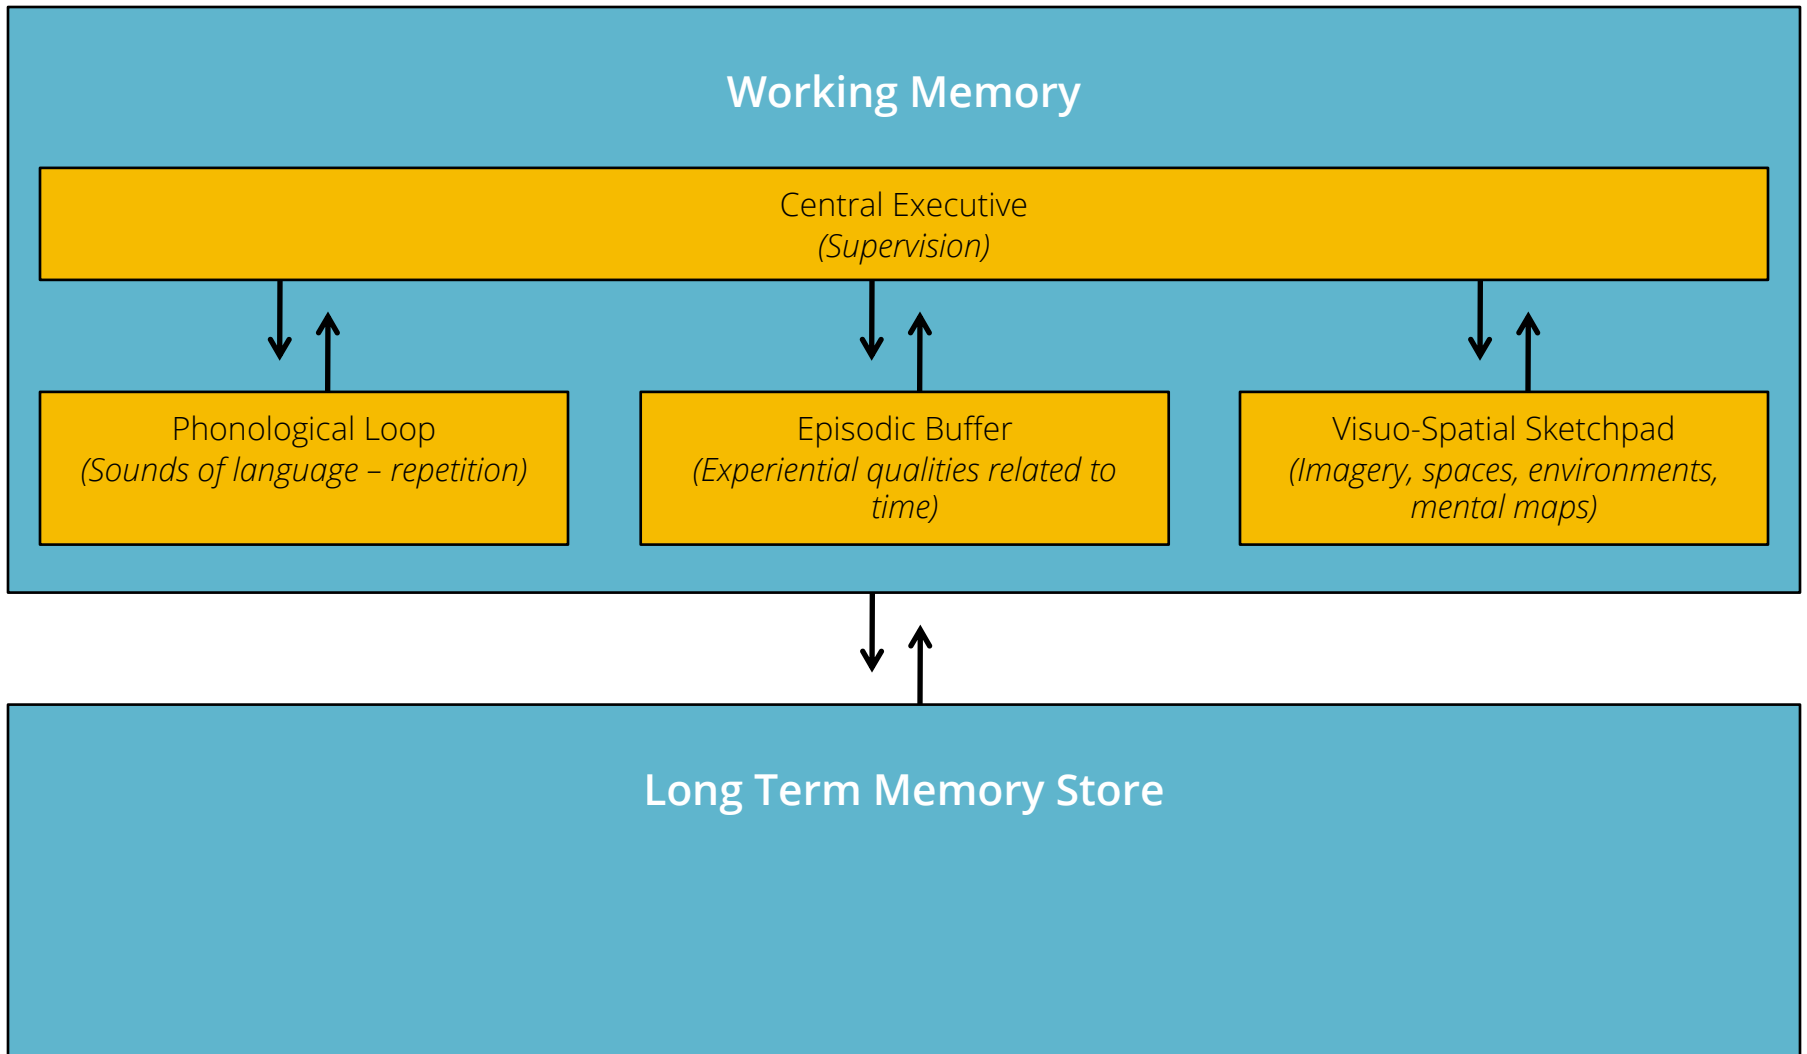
Working Memory

Central Executive
(Supervision)

Phonological Loop
(Sounds of language – repetition)

Episodic Buffer
(Experiential qualities related to time)

Visuo-Spatial Sketchpad
(Imagery, spaces, environments, mental maps)

Long Term Memory Store